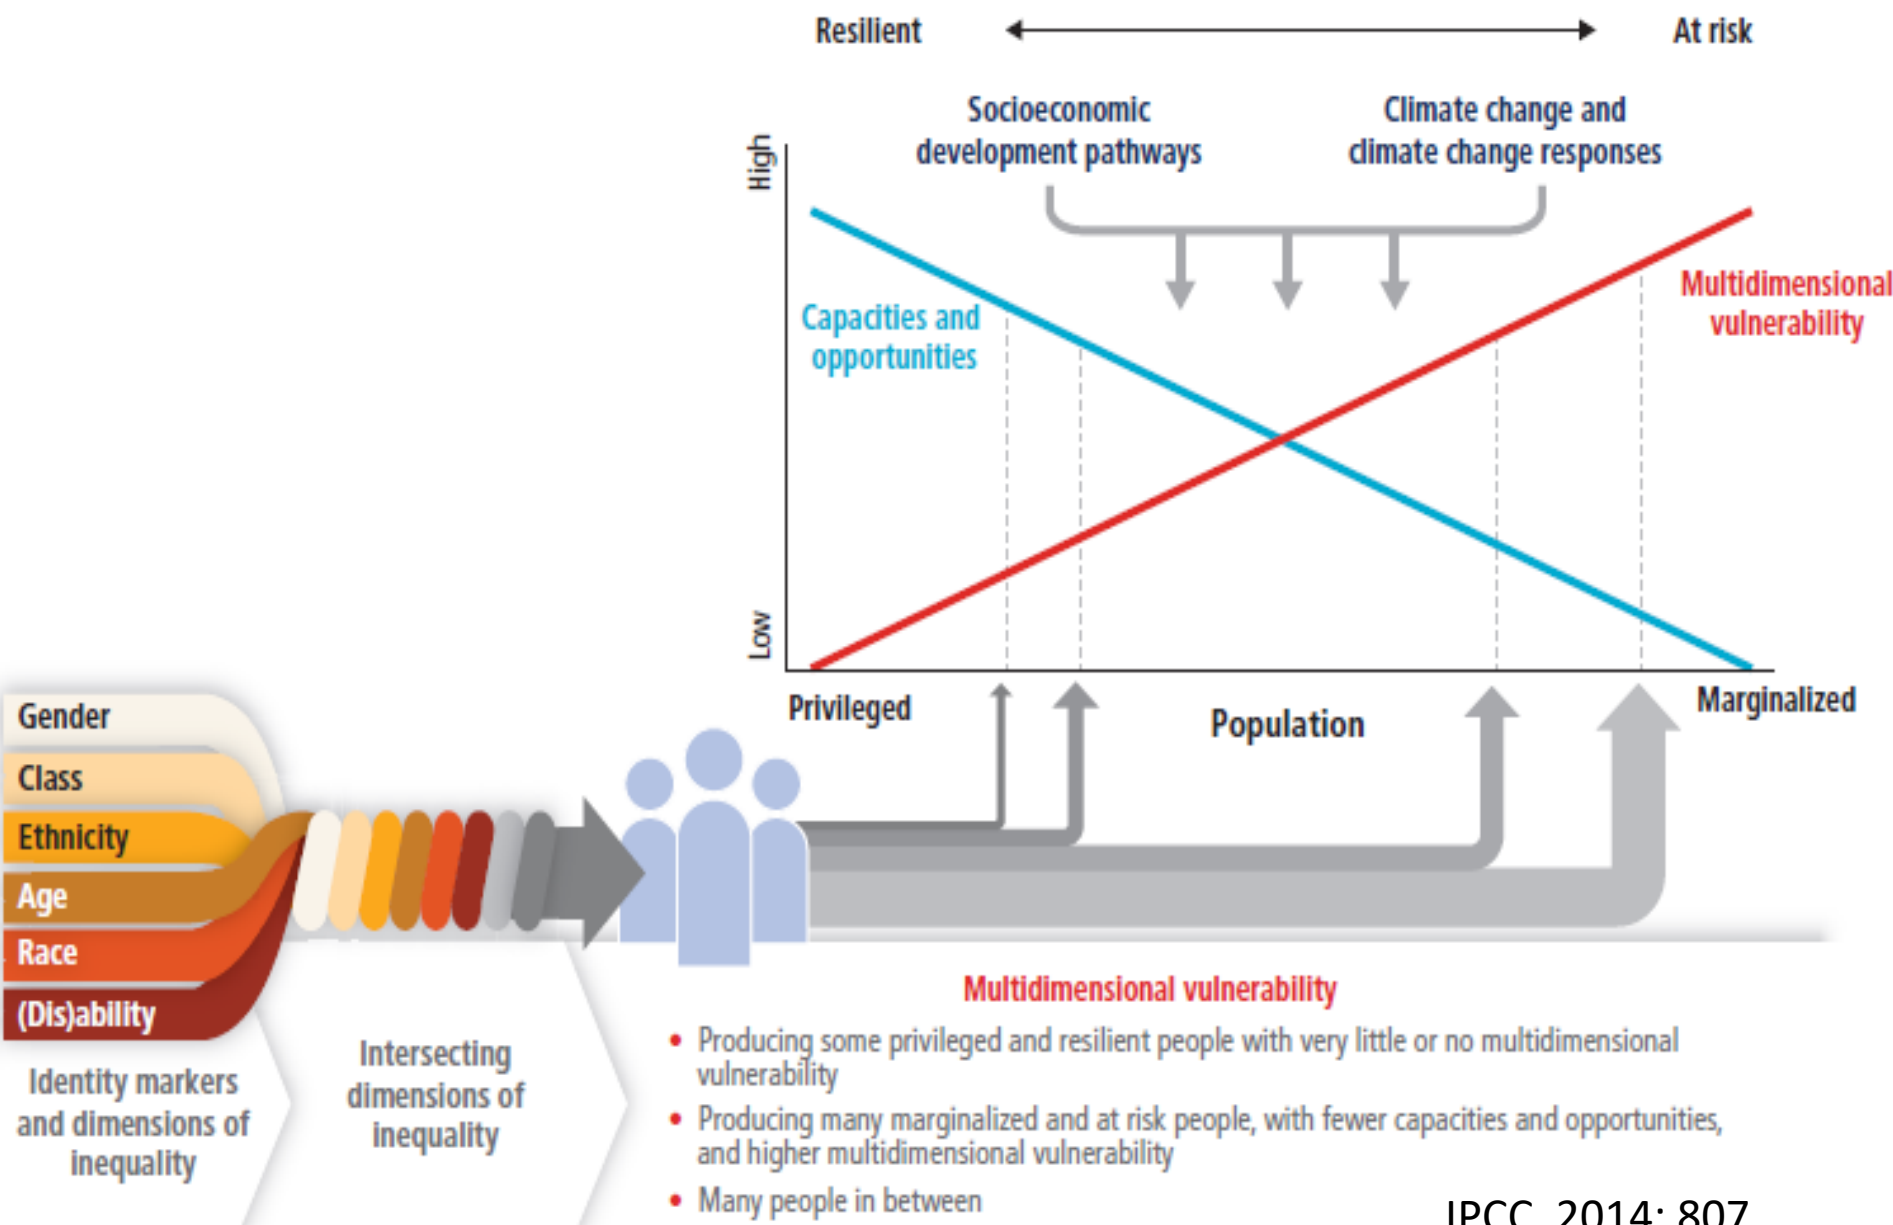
Resilient

At risk

Socioeconomic development pathways

Climate change and climate change responses

High

Low

Capacities and opportunities

Multidimensional vulnerability

Privileged

Population

Marginalized

Gender

Class

Ethnicity

Age

Race

(Dis)ability

Identity markers and dimensions of inequality

Intersecting dimensions of inequality

Multidimensional vulnerability

• Producing some privileged and resilient people with very little or no multidimensional vulnerability

• Producing many marginalized and at risk people, with fewer capacities and opportunities, and higher multidimensional vulnerability

• Many people in between

IPCC, 2014: 807